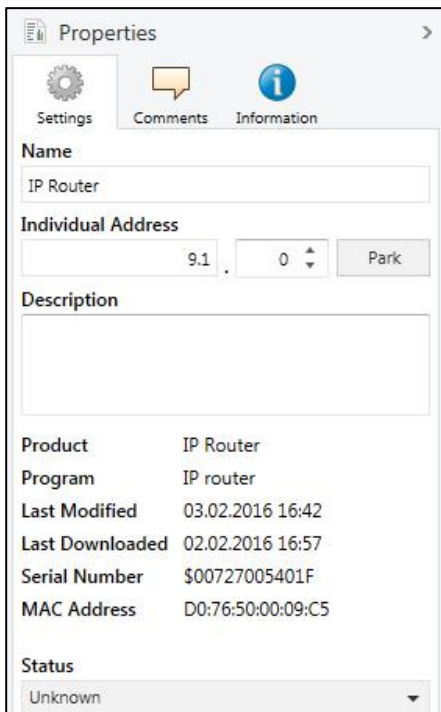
Properties

Settings Comments Information

Name

IP Router

Individual Address

9.1 . 0 Park

Description

| | |
|---|---|
| Product | IP Router |
| Program | IP router |
| Last Modified | 03.02.2016 16:42 |
| Last Downloaded | 02.02.2016 16:57 |
| Serial Number | $00727005401F |
| MAC Address | D0:76:50:00:09:C5 |

Status

Unknown